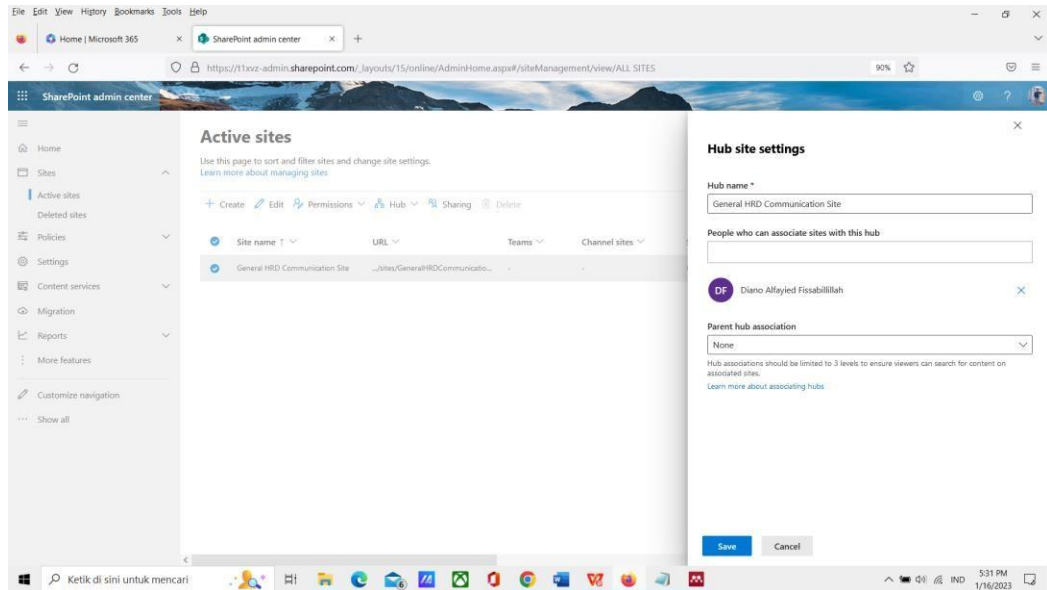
File Edit View History Bookmarks Tools Help

Home | Microsoft 365 ×
SharePoint admin center ×
+

https://t1xvz-admin.sharepoint.com/_layouts/15/online/AdminHome.aspx#/siteManagement/view/ALL SITES
90%

SharePoint admin center

Home
Sites
Active sites
Deleted sites
Policies
Settings
Content services
Migration
Reports
More features
Customize navigation
Show all

Active sites
Use this page to sort and filter sites and change site settings.
Learn more about managing sites

+ Create
Edit
Permissions
Hub
Sharing
Delete

| Site name ↑ | URL | Teams | Channel sites |
|---|---|---|---|
| General HRD Communication Site | .../sites/GeneralHRDCommunicatio... | - | - |

Hub site settings

Hub name *
General HRD Communication Site

People who can associate sites with this hub

DF Diano Alfayied Fissabillillah

Parent hub association
None
Hub associations should be limited to 3 levels to ensure viewers can search for content on associated sites.
Learn more about associating hubs

Save
Cancel

Ketik di sini untuk mencari
IND
5:31 PM
1/16/2023